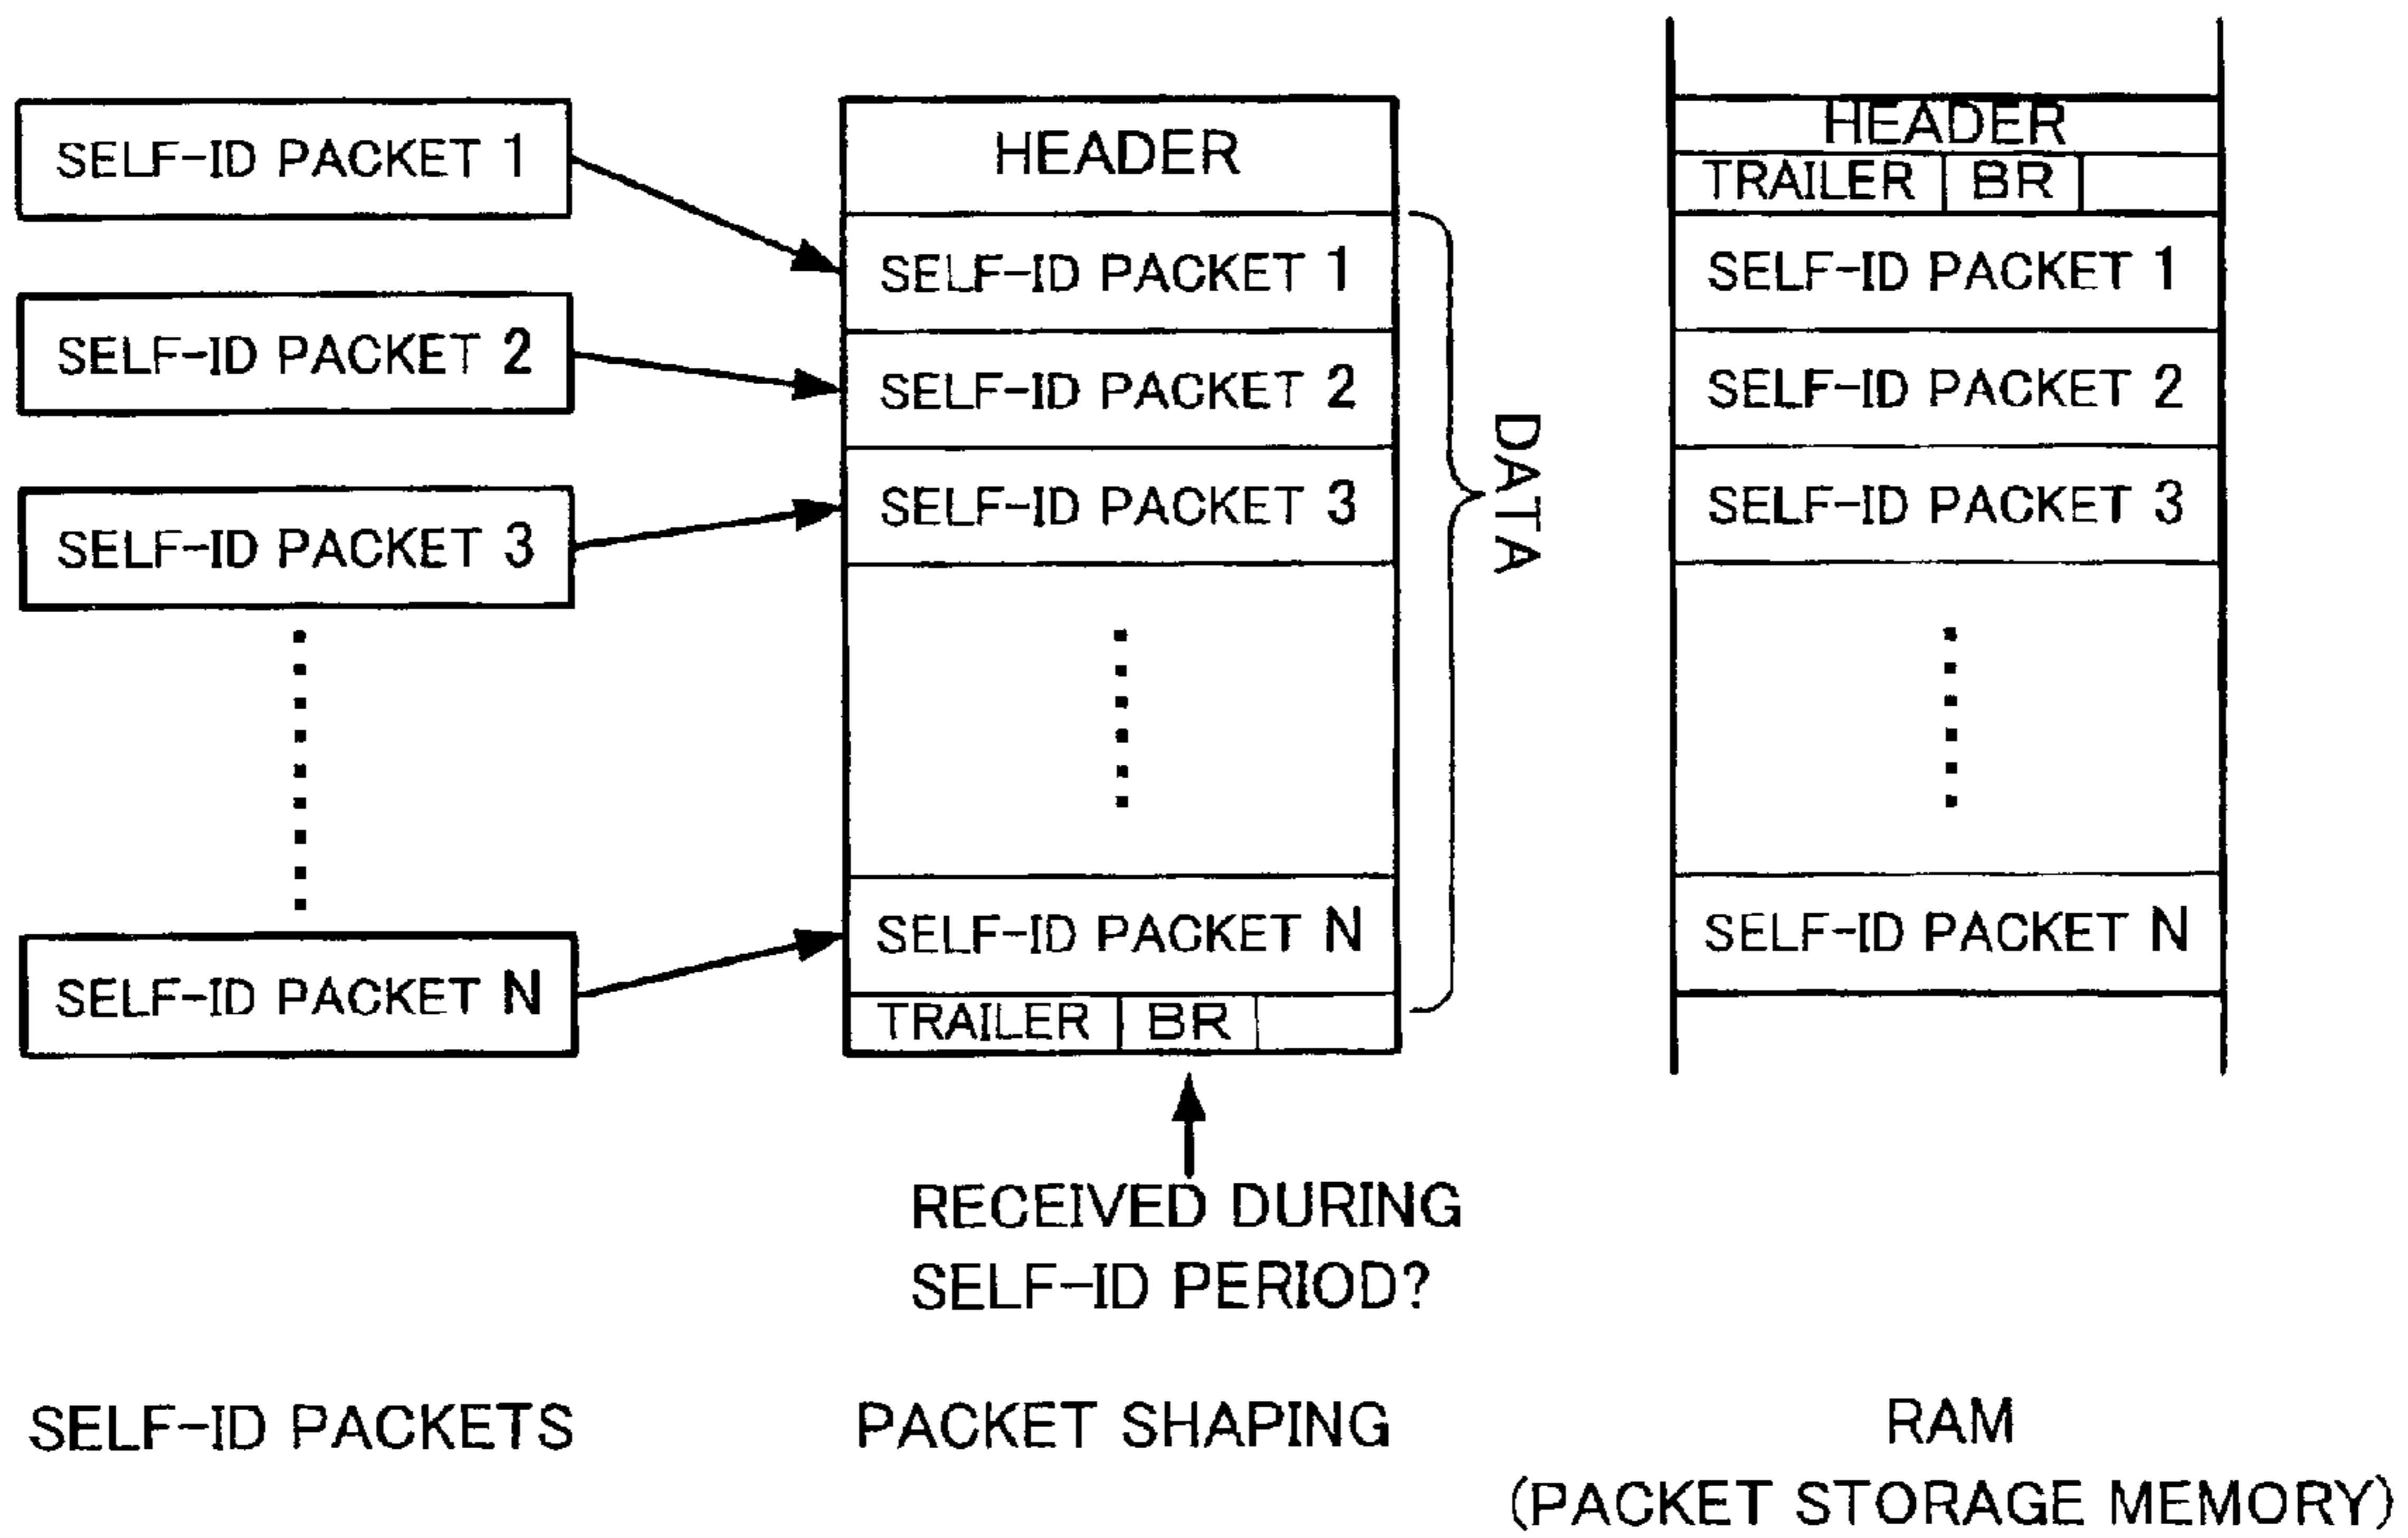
SELF-ID PACKET 1
SELF-ID PACKET 2
SELF-ID PACKET 3
⋮
SELF-ID PACKET N

HEADER
SELF-ID PACKET 1
SELF-ID PACKET 2
SELF-ID PACKET 3
⋮
SELF-ID PACKET N
TRAILER | BR
DATA

RECEIVED DURING SELF-ID PERIOD?

HEADER
TRAILER | BR
SELF-ID PACKET 1
SELF-ID PACKET 2
SELF-ID PACKET 3
⋮
SELF-ID PACKET N

SELF-ID PACKETS

PACKET SHAPING

RAM
(PACKET STORAGE MEMORY)